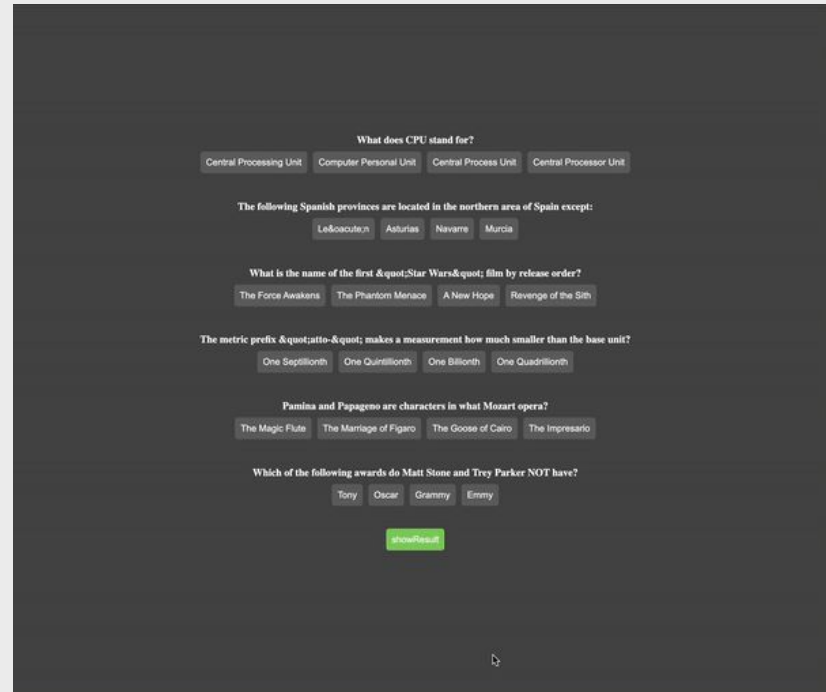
What does CPU stand for?

Central Processing Unit

Computer Personal Unit

Central Process Unit

Central Processor Unit

The following Spanish provinces are located in the northern area of Spain except:

Le&oacute;n

Asturias

Navarre

Murcia

What is the name of the first &quot;Star Wars&quot; film by release order?

The Force Awakens

The Phantom Menace

A New Hope

Revenge of the Sith

The metric prefix &quot;atto-&quot; makes a measurement how much smaller than the base unit?

One Septillionth

One Quintillionth

One Billionth

One Quadrillionth

Pamina and Papageno are characters in what Mozart opera?

The Magic Flute

The Marriage of Figaro

The Goose of Cairo

The Impresario

Which of the following awards do Matt Stone and Trey Parker NOT have?

Tony

Oscar

Grammy

Emmy

showResult